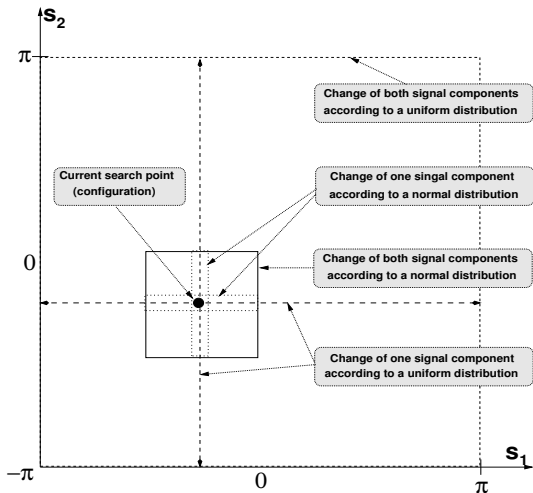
$s_2$

$\pi$

Change of both signal components according to a uniform distribution

Current search point (configuration)

Change of one singal component according to a normal distribution

0

Change of both signal components according to a normal distribution

Change of one signal component according to a uniform distribution

$s_1$

$-\pi$

0

$\pi$